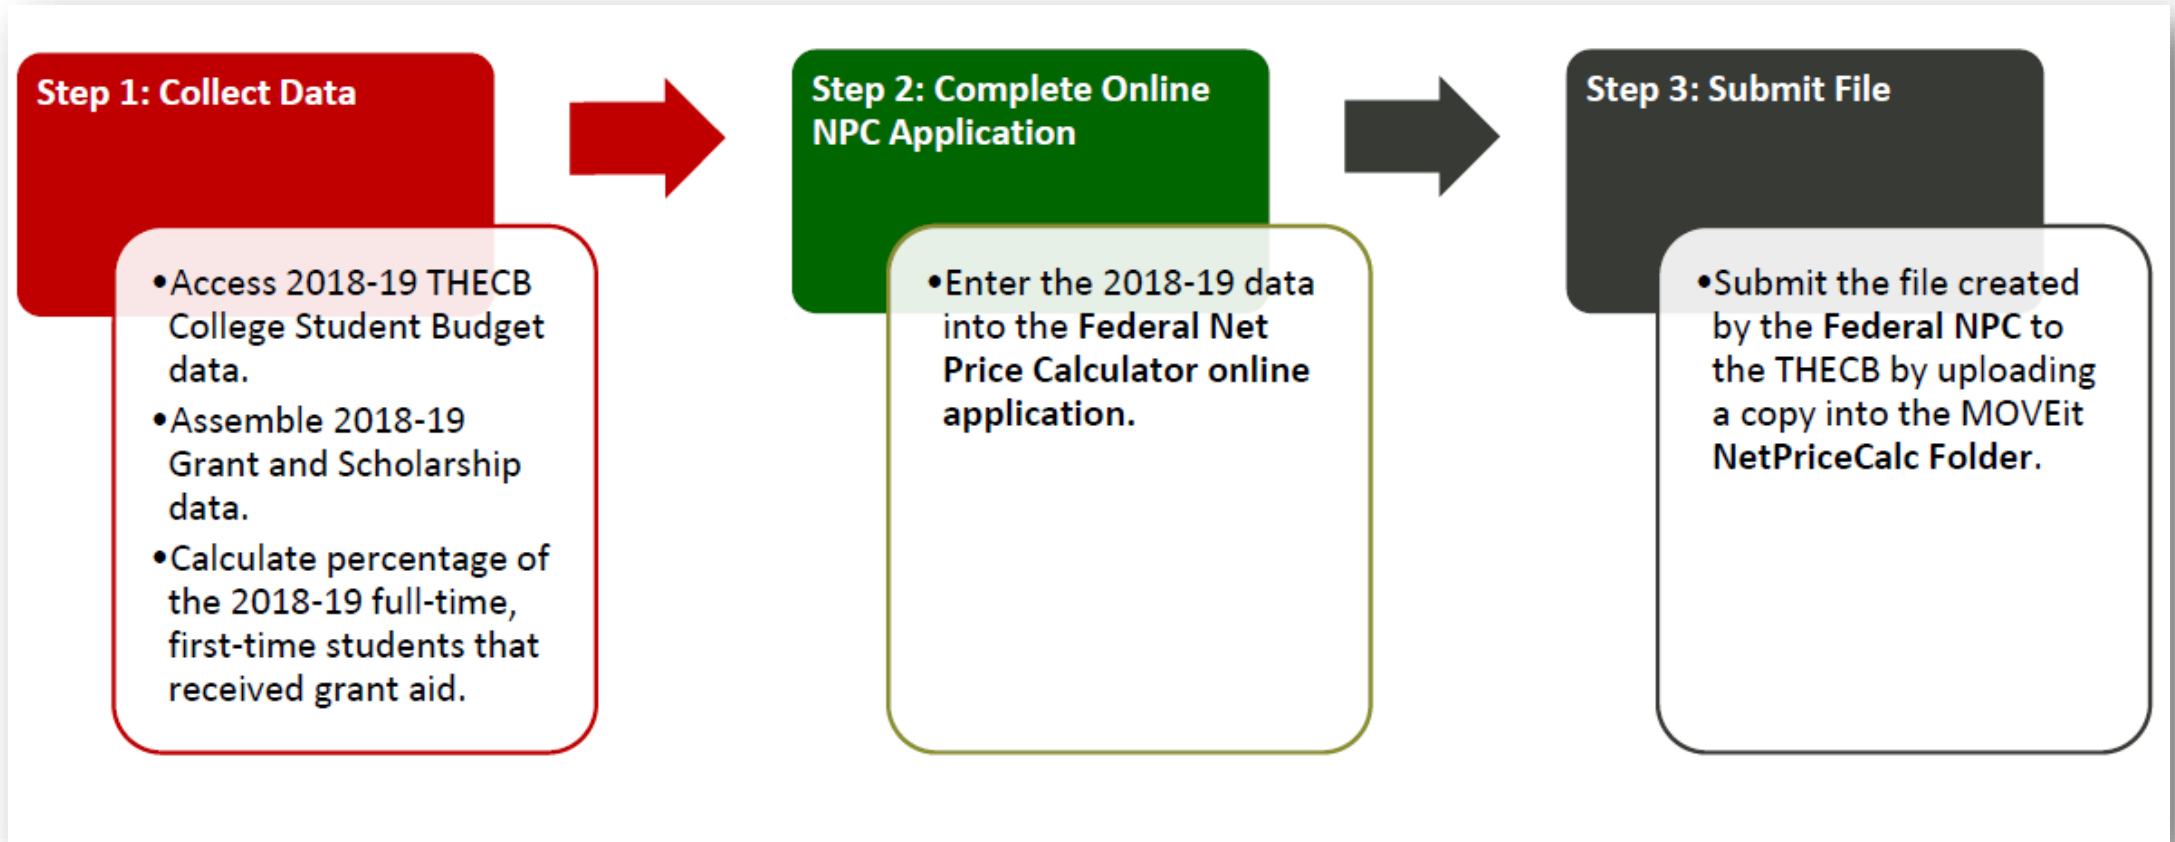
Step 1: Collect Data

• Access 2018-19 THECB College Student Budget data.
• Assemble 2018-19 Grant and Scholarship data.
• Calculate percentage of the 2018-19 full-time, first-time students that received grant aid.

Step 2: Complete Online NPC Application

• Enter the 2018-19 data into the Federal Net Price Calculator online application.

Step 3: Submit File

• Submit the file created by the Federal NPC to the THECB by uploading a copy into the MOVEit NetPriceCalc Folder.